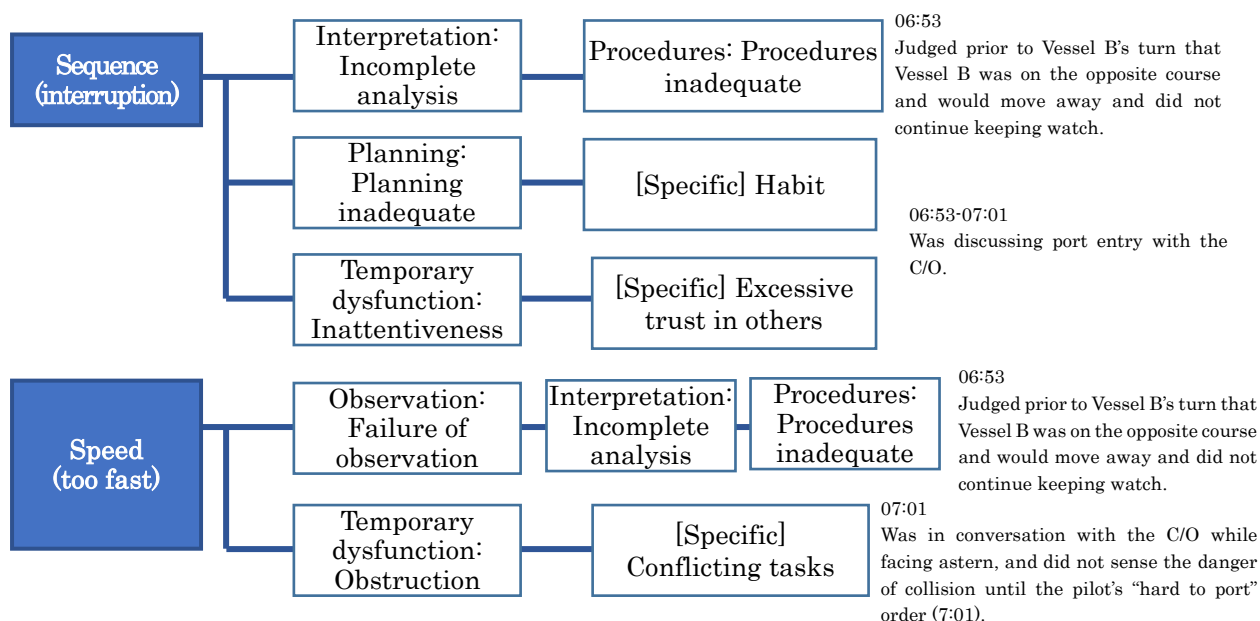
Sequence (interruption)

Interpretation: Incomplete analysis

Procedures: Procedures inadequate

06:53
Judged prior to Vessel B’s turn that Vessel B was on the opposite course and would move away and did not continue keeping watch.

Planning: Planning inadequate

[Specific] Habit

06:53-07:01
Was discussing port entry with the C/O.

Temporary dysfunction: Inattentiveness

[Specific] Excessive trust in others

Speed (too fast)

Observation: Failure of observation

Interpretation: Incomplete analysis

Procedures: Procedures inadequate

06:53
Judged prior to Vessel B’s turn that Vessel B was on the opposite course and would move away and did not continue keeping watch.

Temporary dysfunction: Obstruction

[Specific] Conflicting tasks

07:01
Was in conversation with the C/O while facing astern, and did not sense the danger of collision until the pilot’s “hard to port” order (7:01).